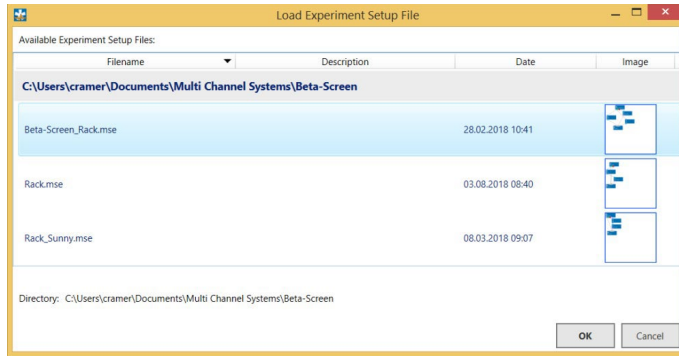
Load Experiment Setup File

Available Experiment Setup Files:

| Filename | Description | Date | Image |
|---|---|---|---|
| C:\Users\cramer\Documents\Multi Channel Systems\Beta-Screen | | | |
| Beta-Screen_Rack.mse | | 28.02.2018 10:41 | |
| Rack.mse | | 03.08.2018 08:40 | |
| Rack_Sunny.mse | | 08.03.2018 09:07 | |

Directory: C:\Users\cramer\Documents\Multi Channel Systems\Beta-Screen

OK

Cancel